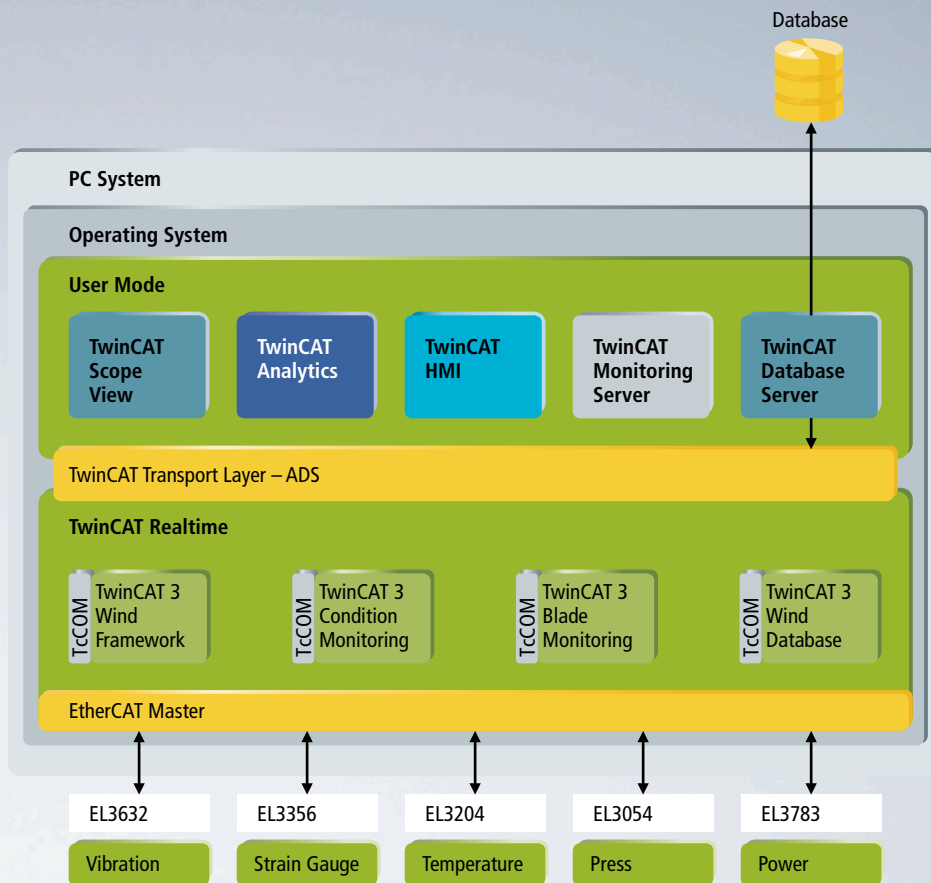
Database

PC System

Operating System

User Mode

TwinCAT Scope View

TwinCAT Analytics

TwinCAT HMI

TwinCAT Monitoring Server

TwinCAT Database Server

TwinCAT Transport Layer – ADS

TwinCAT Realtime

TcCOM TwinCAT 3 Wind Framework

TcCOM TwinCAT 3 Condition Monitoring

TcCOM TwinCAT 3 Blade Monitoring

TcCOM TwinCAT 3 Wind Database

EtherCAT Master

EL3632

EL3356

EL3204

EL3054

EL3783

Vibration

Strain Gauge

Temperature

Press

Power